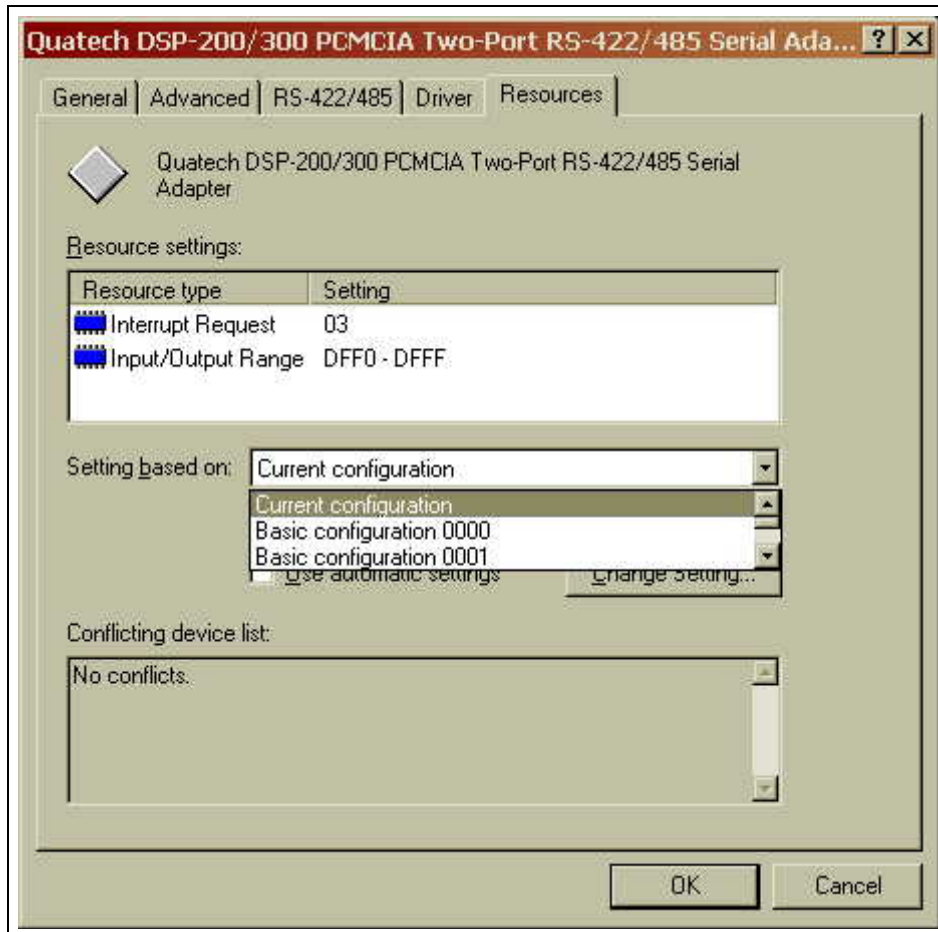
Quatech DSP-200/300 PCMCIA Two-Port RS-422/485 Serial Ada... ? X

General | Advanced | RS-422/485 | Driver | Resources

Quatech DSP-200/300 PCMCIA Two-Port RS-422/485 Serial Adapter

Resource settings:

| Resource type | Setting |
|---|---|
| Interrupt Request | 03 |
| Input/Output Range | DFF0 - DFFF |

Setting based on: Current configuration

Current configuration
Basic configuration 0000
Basic configuration 0001

Use automatic settings

Change Setting...

Conflicting device list:

No conflicts.

OK

Cancel